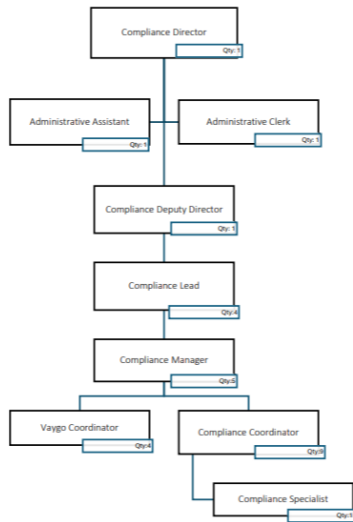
Compliance Director
Qty: 1

Administrative Assistant
Qty: 1

Administrative Clerk
Qty: 1

Compliance Deputy Director
Qty: 1

Compliance Lead
Qty:4

Compliance Manager
Qty:5

Vaygo Coordinator
Qty:4

Compliance Coordinator
Qty:9

Compliance Specialist
Qty:1